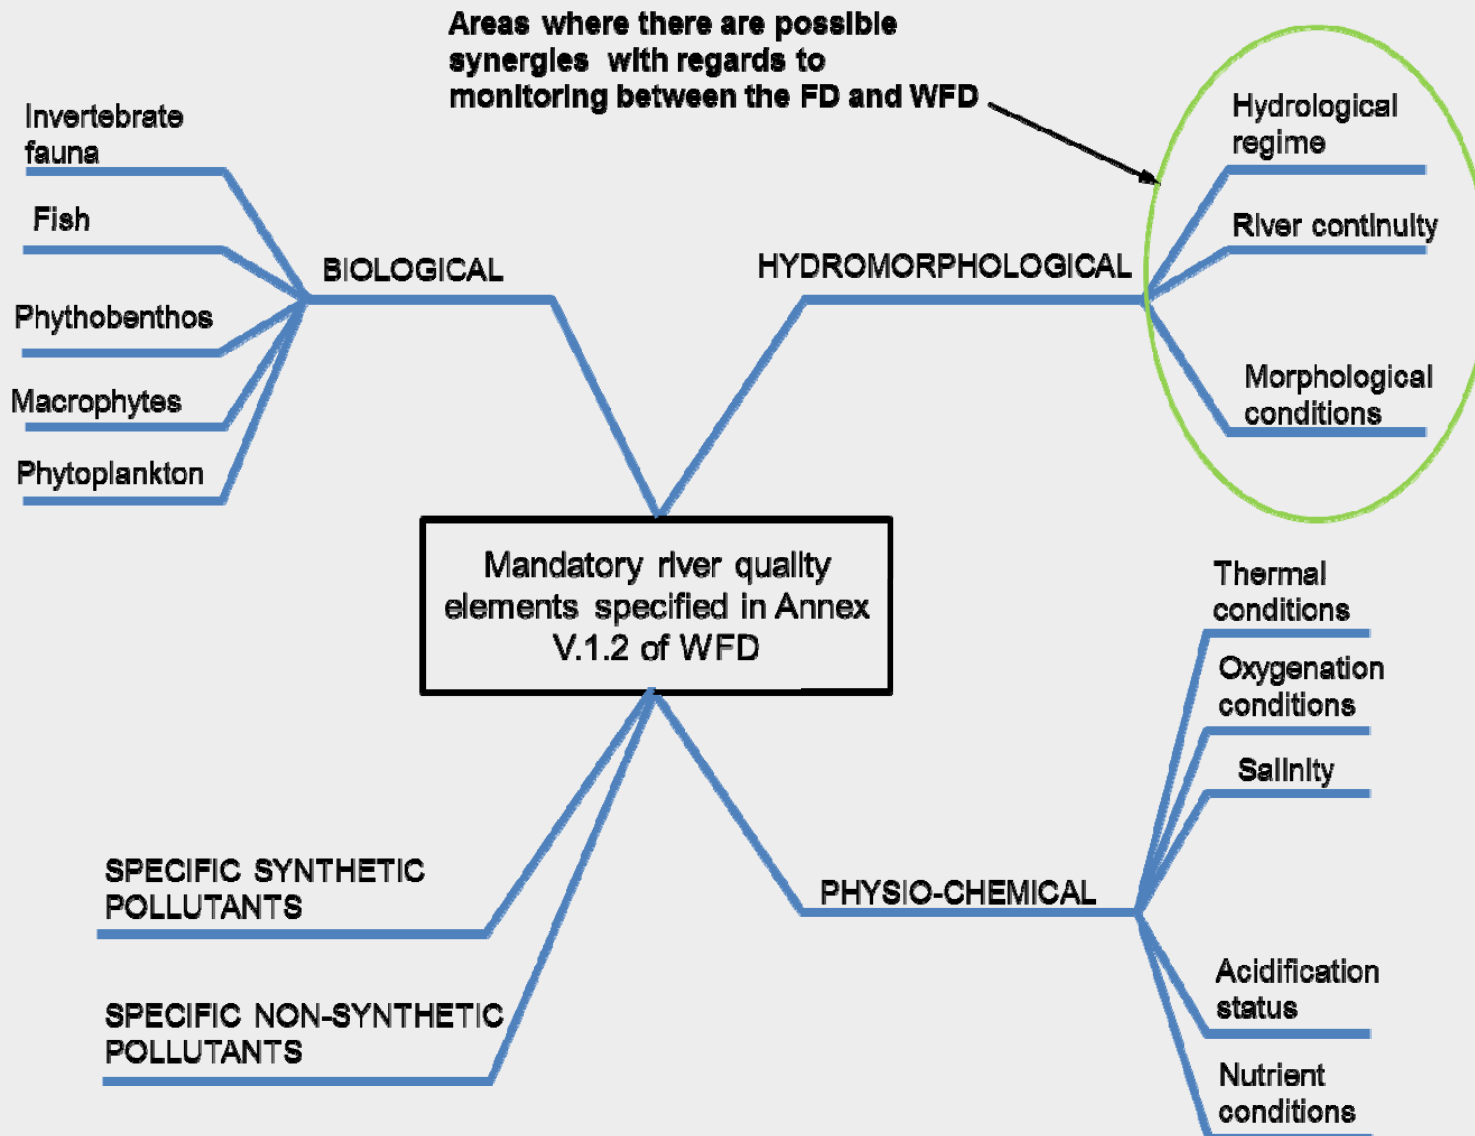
Areas where there are possible synergies with regards to monitoring between the FD and WFD

Invertebrate fauna

Fish

Phythobenthos

Macrophytes

Phytoplankton

BIOLOGICAL

HYDROMORPHOLOGICAL

Hydrological regime

River continuity

Morphological conditions

Mandatory river quality elements specified in Annex V.1.2 of WFD

Thermal conditions

Oxygenation conditions

Salinity

SPECIFIC SYNTHETIC POLLUTANTS

PHYSIO-CHEMICAL

SPECIFIC NON-SYNTHETIC POLLUTANTS

Acidification status

Nutrient conditions